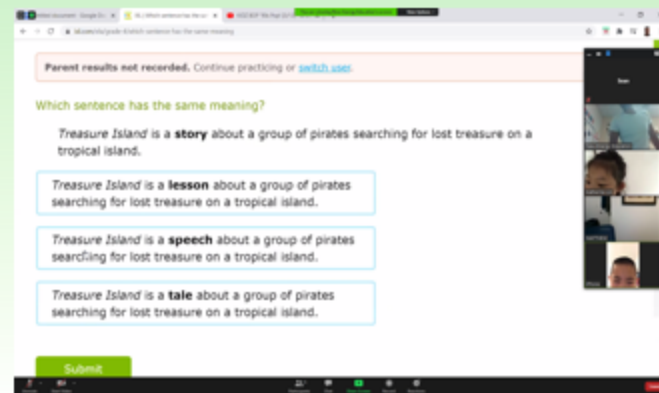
Parent results not recorded. Continue practicing or switch user.

Which sentence has the same meaning?

*Treasure Island* is a **story** about a group of pirates searching for lost treasure on a tropical island.

*Treasure Island* is a **lesson** about a group of pirates searching for lost treasure on a tropical island.

*Treasure Island* is a **speech** about a group of pirates searching for lost treasure on a tropical island.

*Treasure Island* is a **tale** about a group of pirates searching for lost treasure on a tropical island.

Submit